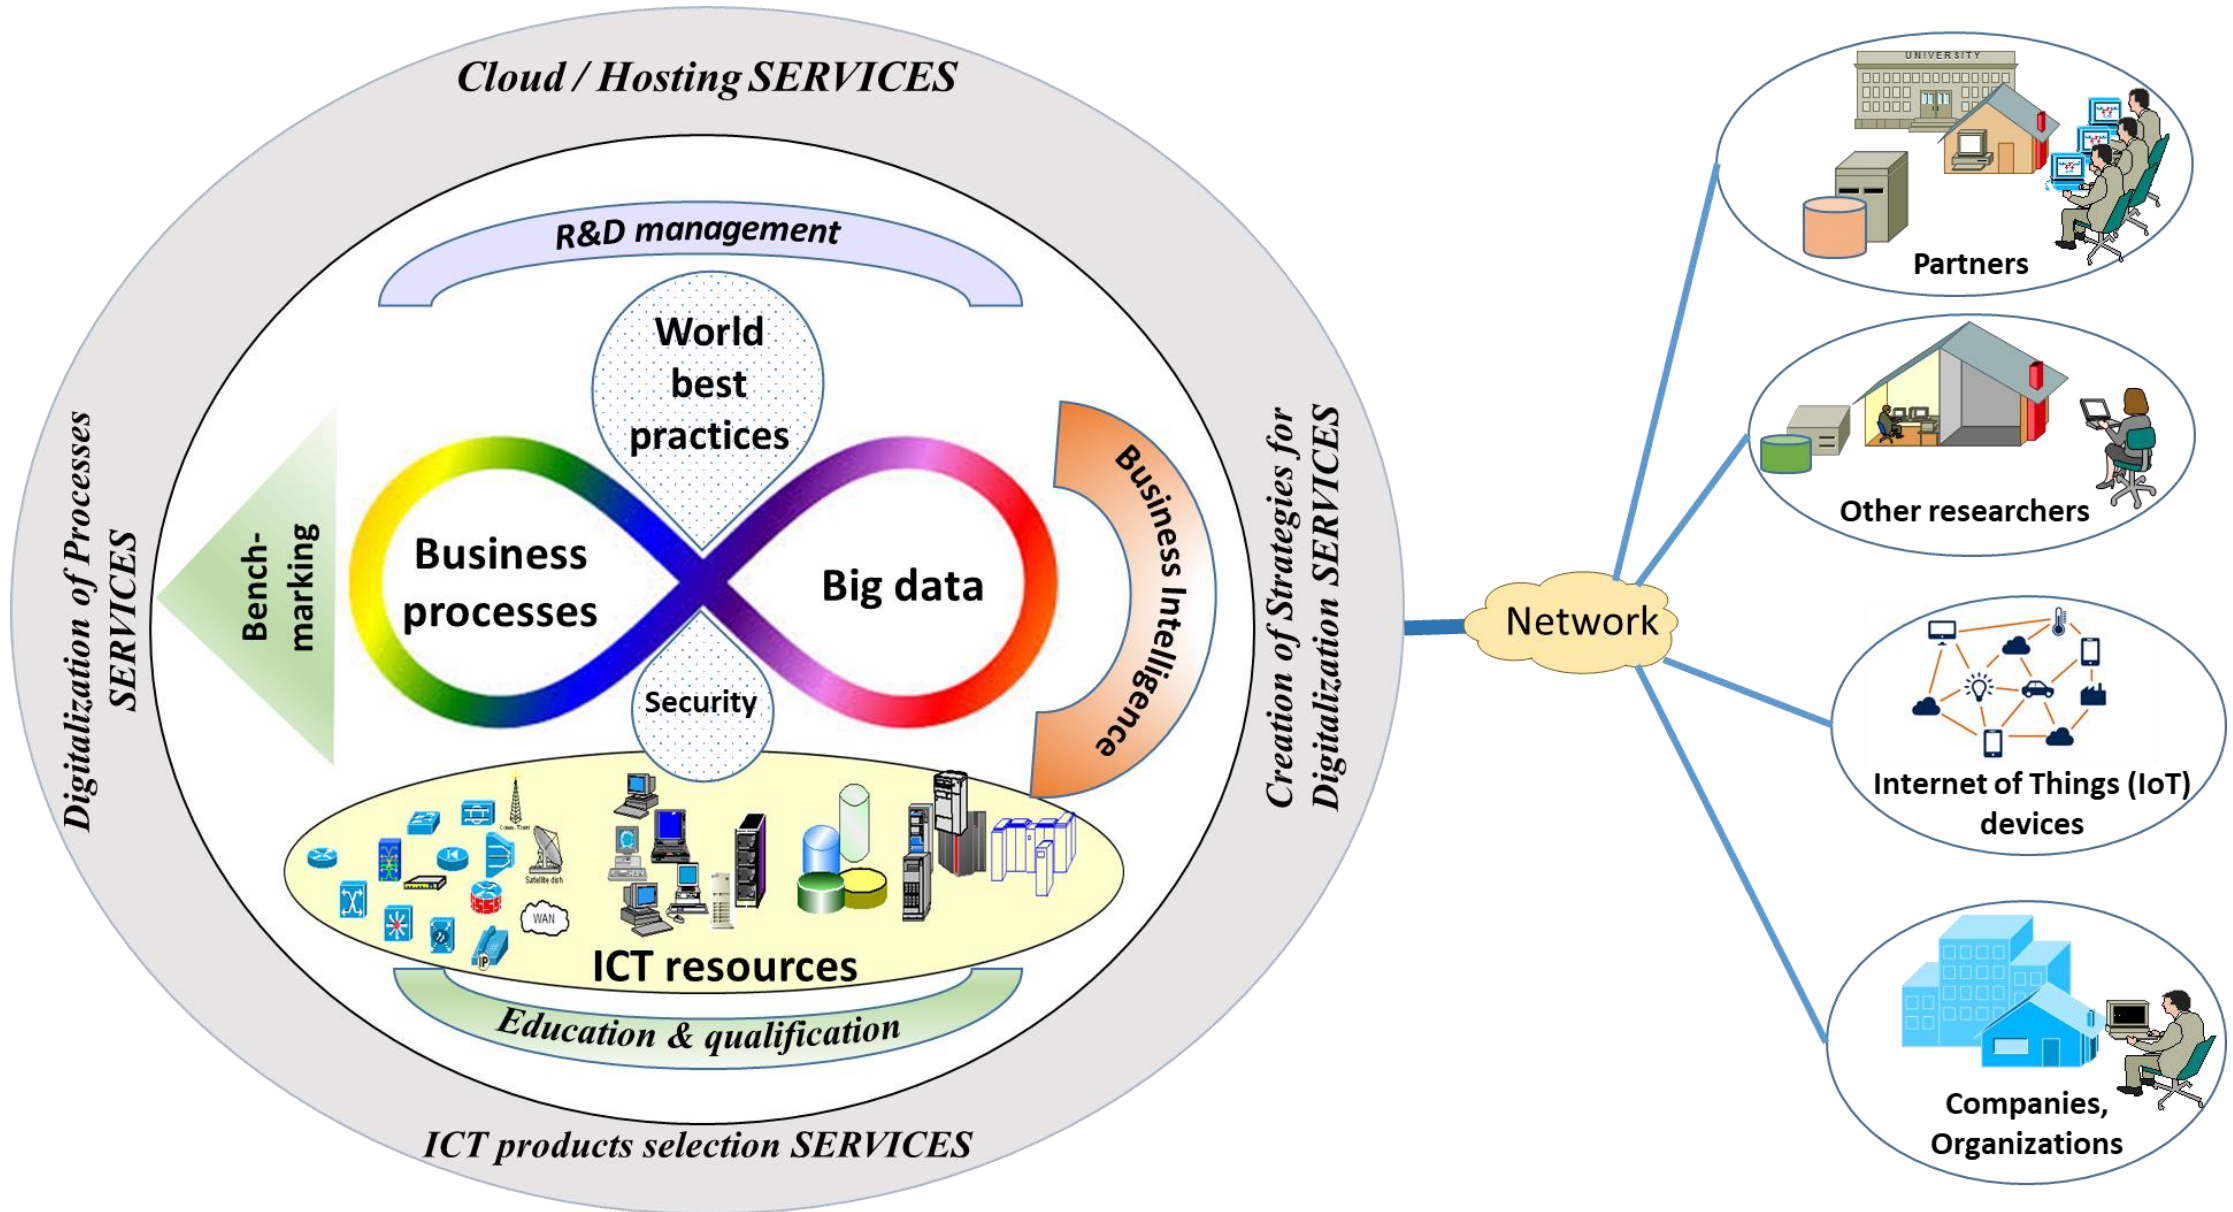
Cloud / Hosting SERVICES

R&D management

World best practices

Digitalization of Processes SERVICES

Bench-marking

Business processes

Big data

Business Intelligence

Creation of Strategies for Digitalization SERVICES

Security

UNIVERSITY

Partners

Other researchers

Network

Internet of Things (IoT) devices

Companies, Organizations

Satellite dish

WAN

IP

ICT resources

Education & qualification

ICT products selection SERVICES